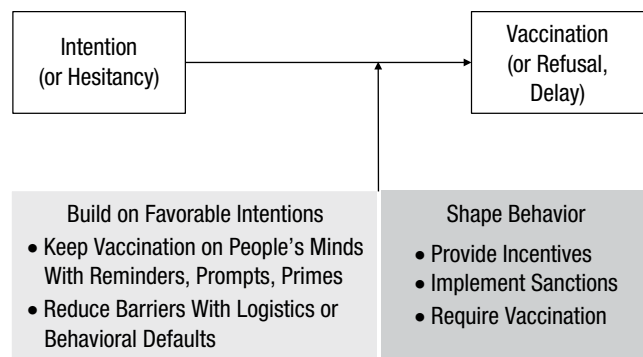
Intention
(or Hesitancy)

Vaccination
(or Refusal,
Delay)

Build on Favorable Intentions
• Keep Vaccination on People's Minds With Reminders, Prompts, Primes
• Reduce Barriers With Logistics or Behavioral Defaults

Shape Behavior
• Provide Incentives
• Implement Sanctions
• Require Vaccination